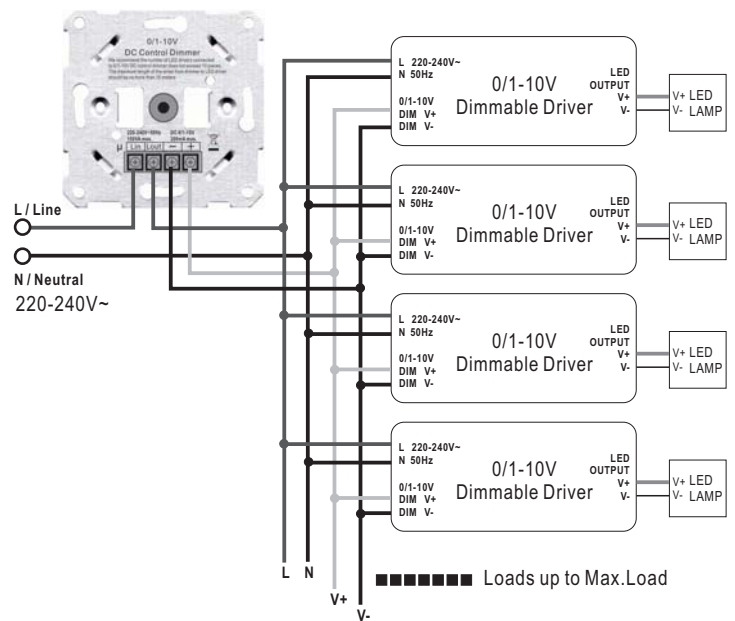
0/1-10V
DC Control Dimmer
We recommend the number of LED drivers connected to 0/1-10V DC control dimmer does not exceed 10 pieces. The maximum length of the wires from dimmer to LED driver should be less than 50 meters.

220-240V~ 50Hz
DC 0/1-10V
Lin Lout − +

L / Line
N / Neutral
220-240V~

L 220-240V~
N 50Hz
0/1-10V
DIM V+
DIM V-
0/1-10V
Dimmable Driver
LED OUTPUT
V+
V-
V+ LED
V- LAMP

L 220-240V~
N 50Hz
0/1-10V
DIM V+
DIM V-
0/1-10V
Dimmable Driver
LED OUTPUT
V+
V-
V+ LED
V- LAMP

L 220-240V~
N 50Hz
0/1-10V
DIM V+
DIM V-
0/1-10V
Dimmable Driver
LED OUTPUT
V+
V-
V+ LED
V- LAMP

L 220-240V~
N 50Hz
0/1-10V
DIM V+
DIM V-
0/1-10V
Dimmable Driver
LED OUTPUT
V+
V-
V+ LED
V- LAMP

L N
V+
V-
Loads up to Max.Load